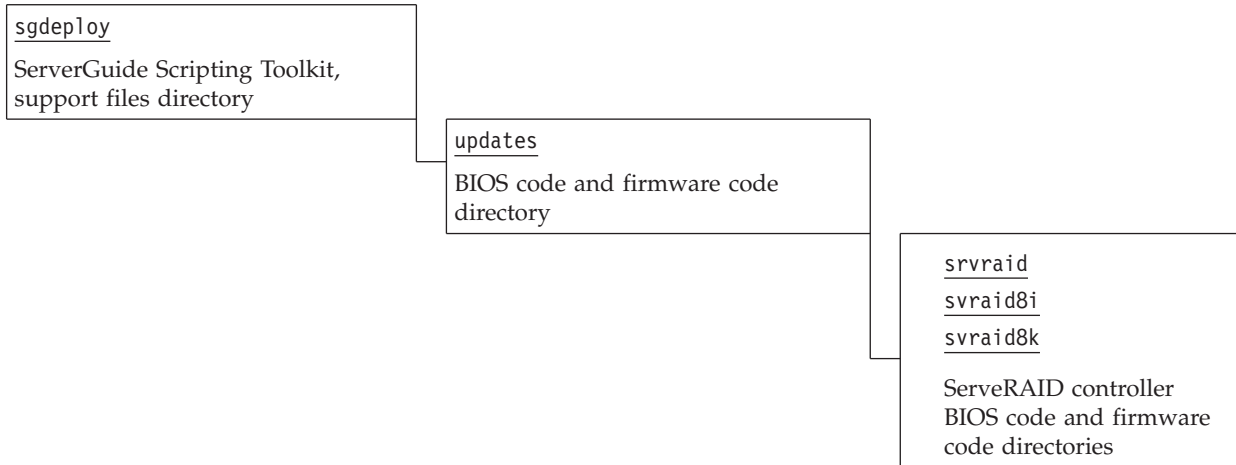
sgdeploy

ServerGuide Scripting Toolkit, support files directory

updates

BIOS code and firmware code directory

srvraid

svraid8i

svraid8k

ServeRAID controller BIOS code and firmware code directories